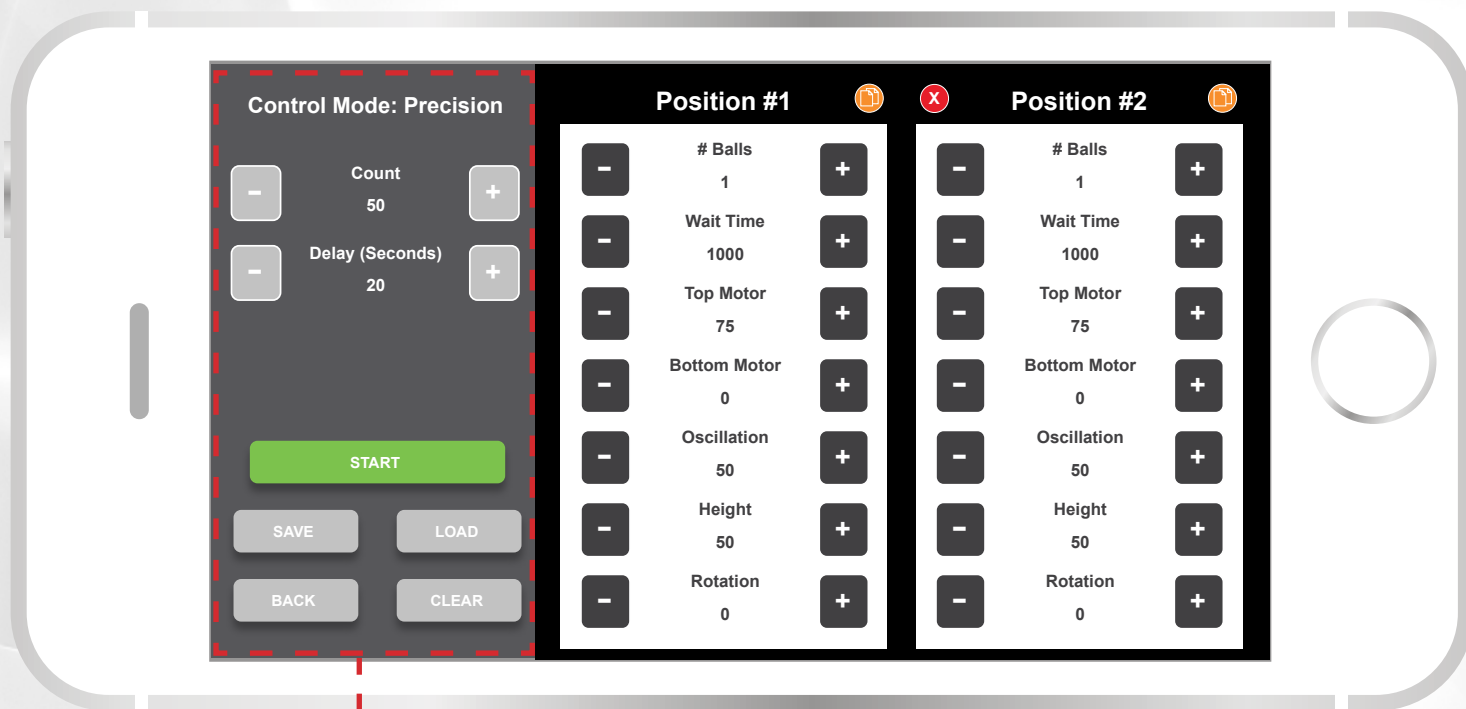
Control Mode: Precision

- Count 50 +

- Delay (Seconds) 20 +

START

SAVE LOAD

BACK CLEAR

Position #1

- # Balls 1 +

- Wait Time 1000 +

- Top Motor 75 +

- Bottom Motor 0 +

- Oscillation 50 +

- Height 50 +

- Rotation 0 +

X Position #2

- # Balls 1 +

- Wait Time 1000 +

- Top Motor 75 +

- Bottom Motor 0 +

- Oscillation 50 +

- Height 50 +

- Rotation 0 +